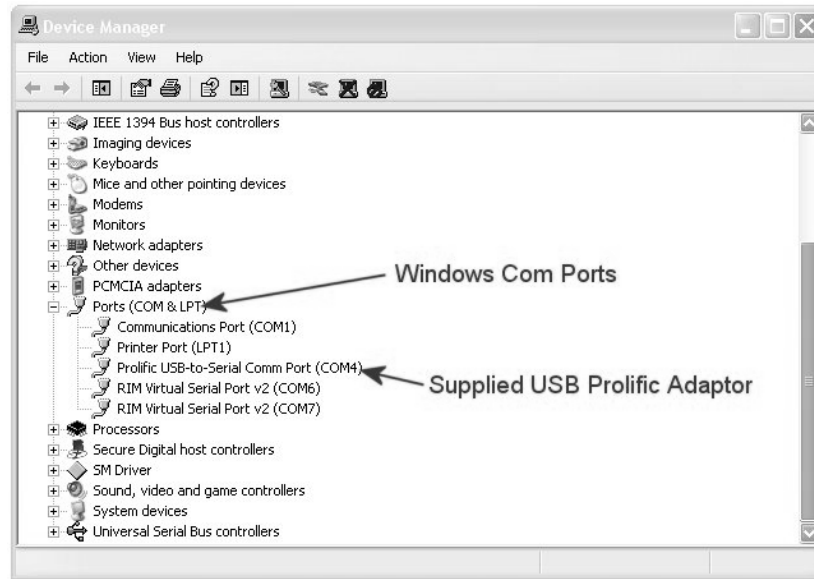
Device Manager

File Action View Help

IEEE 1394 Bus host controllers
Imaging devices
Keyboards
Mice and other pointing devices
Modems
Monitors
Network adapters
Other devices
PCMCIA adapters
Ports (COM & LPT)
Communications Port (COM1)
Printer Port (LPT1)
Prolific USB-to-Serial Comm Port (COM4)
RIM Virtual Serial Port v2 (COM6)
RIM Virtual Serial Port v2 (COM7)
Processors
Secure Digital host controllers
SM Driver
Sound, video and game controllers
System devices
Universal Serial Bus controllers

Windows Com Ports

Supplied USB Prolific Adaptor